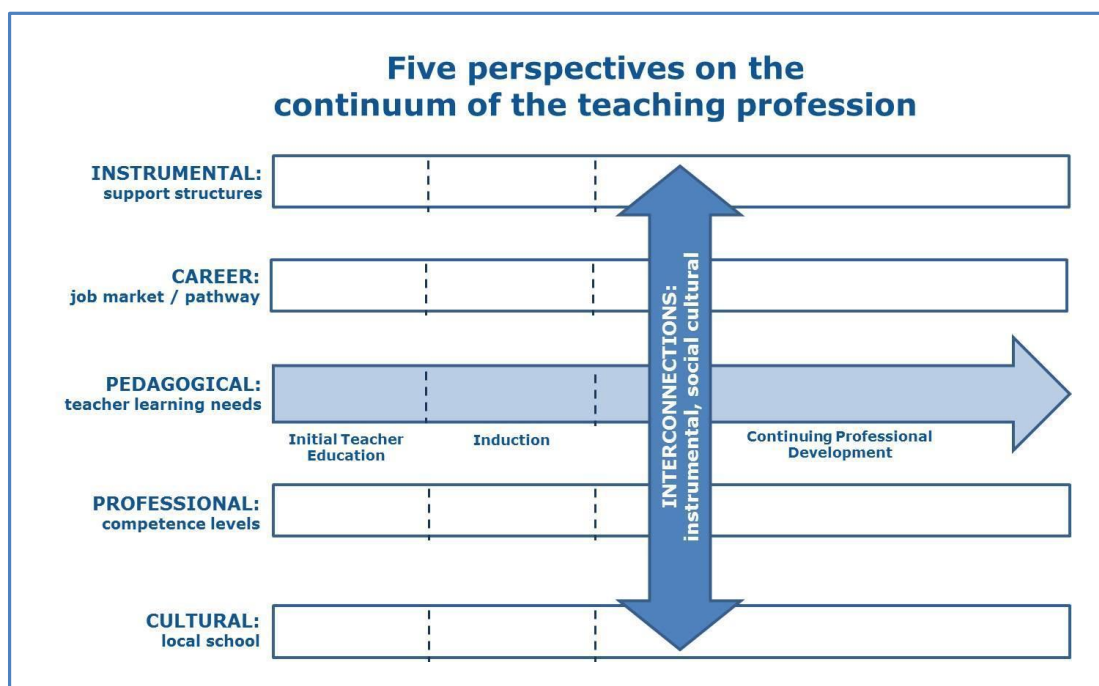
Five perspectives on the continuum of the teaching profession

INSTRUMENTAL:
support structures

CAREER:
job market / pathway

PEDAGOGICAL:
teacher learning needs

Initial Teacher Education

Induction

Continuing Professional Development

PROFESSIONAL:
competence levels

CULTURAL:
local school

INTERCONNECTIONS:
instrumental, social cultural